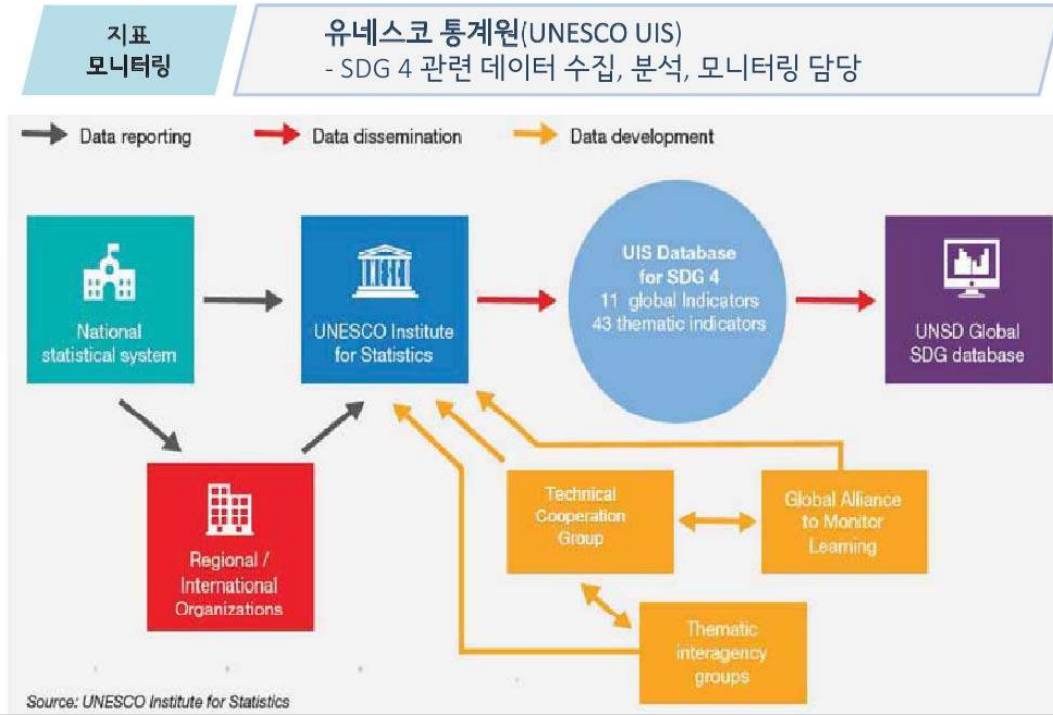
지표
모니터링

유네스코 통계원(UNESCO UIS)
- SDG 4 관련 데이터 수집, 분석, 모니터링 담당

Data reporting
Data dissemination
Data development

National statistical system

UNESCO Institute for Statistics

UIS Database for SDG 4
11 global Indicators
43 thematic indicators

UNSD Global SDG database

Regional / International Organizations

Technical Cooperation Group

Global Alliance to Monitor Learning

Thematic interagency groups

Source: UNESCO Institute for Statistics